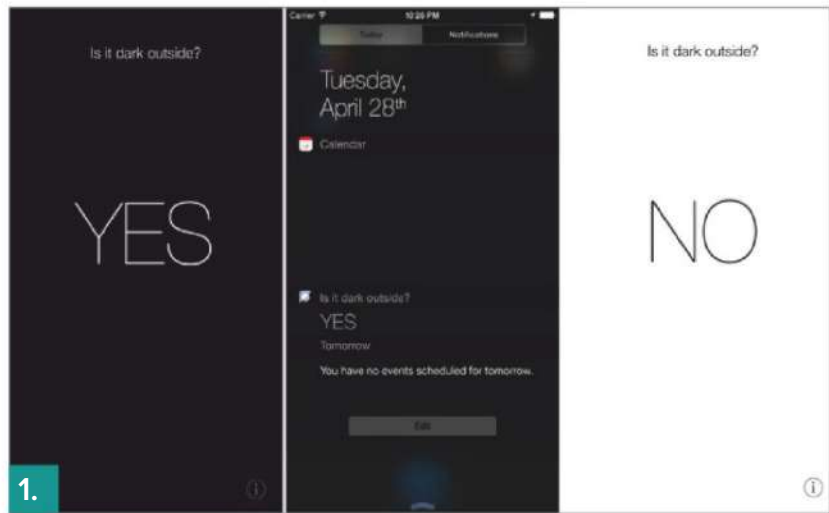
Is it dark outside?

YES

1.

Carrier

10:26 PM

Today

Notifications

Tuesday, April 28th

Calendar

Is it dark outside?

YES

Tomorrow

You have no events scheduled for tomorrow.

Edit

Is it dark outside?

NO